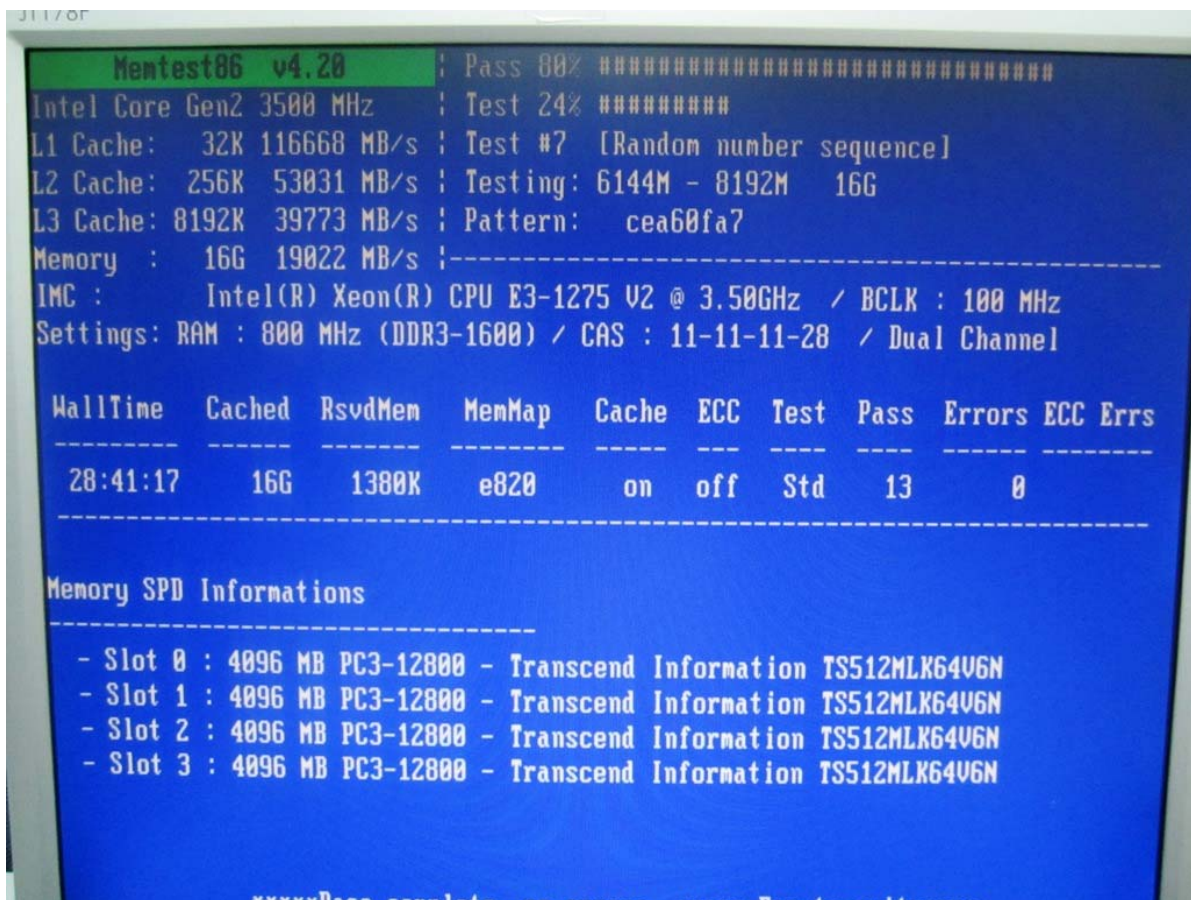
JT178F

Memtest86 v4.20 | Pass 80% ################################
Intel Core Gen2 3500 MHz | Test 24% #########
L1 Cache: 32K 116668 MB/s | Test #7 [Random number sequence]
L2 Cache: 256K 53031 MB/s | Testing: 6144M - 8192M 16G
L3 Cache: 8192K 39773 MB/s | Pattern: cea60fa7
Memory : 16G 19022 MB/s |-----------------------------------------------
IMC : Intel(R) Xeon(R) CPU E3-1275 V2 @ 3.50GHz / BCLK : 100 MHz
Settings: RAM : 800 MHz (DDR3-1600) / CAS : 11-11-11-28 / Dual Channel

| WallTime | Cached | RsvdMem | MemMap | Cache | ECC | Test | Pass | Errors | ECC Errs |
|---|---|---|---|---|---|---|---|---|---|
| 28:41:17 | 16G | 1380K | e820 | on | off | Std | 13 | 0 | |

Memory SPD Informations

- Slot 0 : 4096 MB PC3-12800 - Transcend Information TS512MLK64V6N
- Slot 1 : 4096 MB PC3-12800 - Transcend Information TS512MLK64V6N
- Slot 2 : 4096 MB PC3-12800 - Transcend Information TS512MLK64V6N
- Slot 3 : 4096 MB PC3-12800 - Transcend Information TS512MLK64V6N

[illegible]